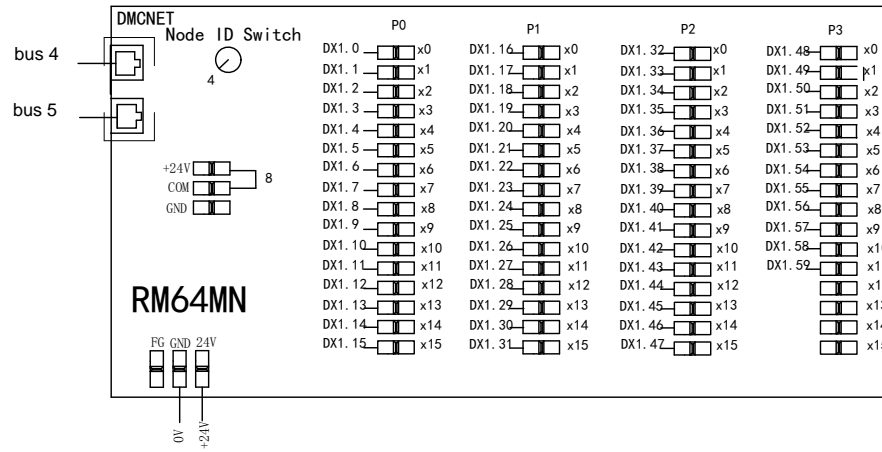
DMCNET
Node ID Switch
bus 4
4
bus 5

+24V
COM
GND
8

RM64MN

FG GND 24V
0V +24V

P0
DX1.0 x0
DX1.1 x1
DX1.2 x2
DX1.3 x3
DX1.4 x4
DX1.5 x5
DX1.6 x6
DX1.7 x7
DX1.8 x8
DX1.9 x9
DX1.10 x10
DX1.11 x11
DX1.12 x12
DX1.13 x13
DX1.14 x14
DX1.15 x15

P1
DX1.16 x0
DX1.17 x1
DX1.18 x2
DX1.19 x3
DX1.20 x4
DX1.21 x5
DX1.22 x6
DX1.23 x7
DX1.24 x8
DX1.25 x9
DX1.26 x10
DX1.27 x11
DX1.28 x12
DX1.29 x13
DX1.30 x14
DX1.31 x15

P2
DX1.32 x0
DX1.33 x1
DX1.34 x2
DX1.35 x3
DX1.36 x4
DX1.37 x5
DX1.38 x6
DX1.39 x7
DX1.40 x8
DX1.41 x9
DX1.42 x10
DX1.43 x11
DX1.44 x12
DX1.45 x13
DX1.46 x14
DX1.47 x15

P3
DX1.48 x0
DX1.49 x1
DX1.50 x2
DX1.51 x3
DX1.52 x4
DX1.53 x5
DX1.54 x6
DX1.55 x7
DX1.56 x8
DX1.57 x9
DX1.58 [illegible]
DX1.59 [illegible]
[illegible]
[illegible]
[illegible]
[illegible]